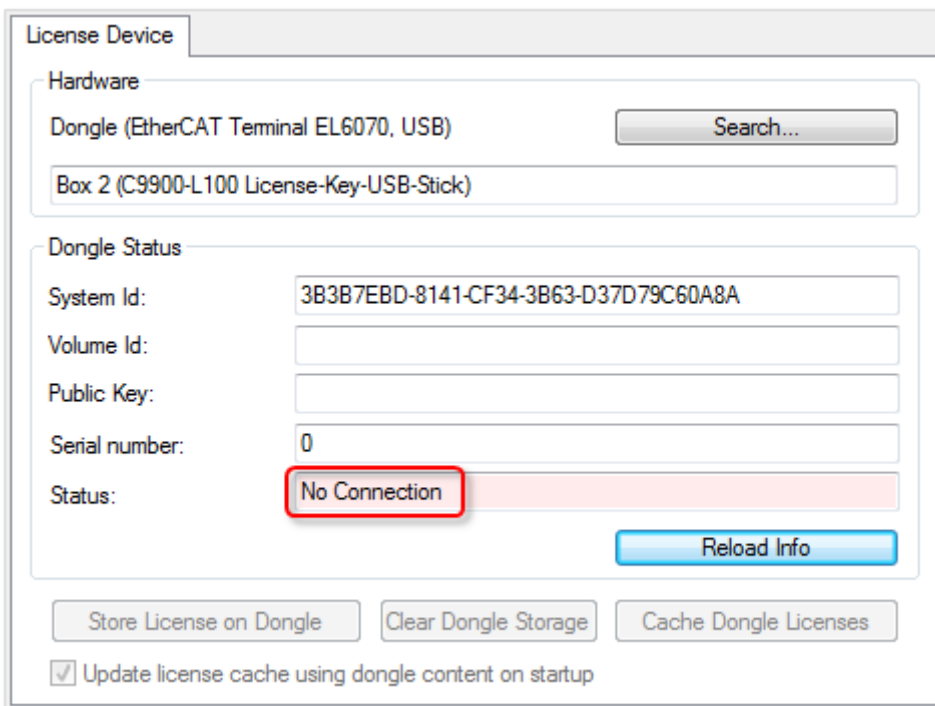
License Device

Hardware

Dongle (EtherCAT Terminal EL6070, USB)

Search...

Box 2 (C9900-L100 License-Key-USB-Stick)

Dongle Status

System Id: 3B3B7EBD-8141-CF34-3B63-D37D79C60A8A

Volume Id:

Public Key:

Serial number: 0

Status: No Connection

Reload Info

Store License on Dongle

Clear Dongle Storage

Cache Dongle Licenses

Update license cache using dongle content on startup